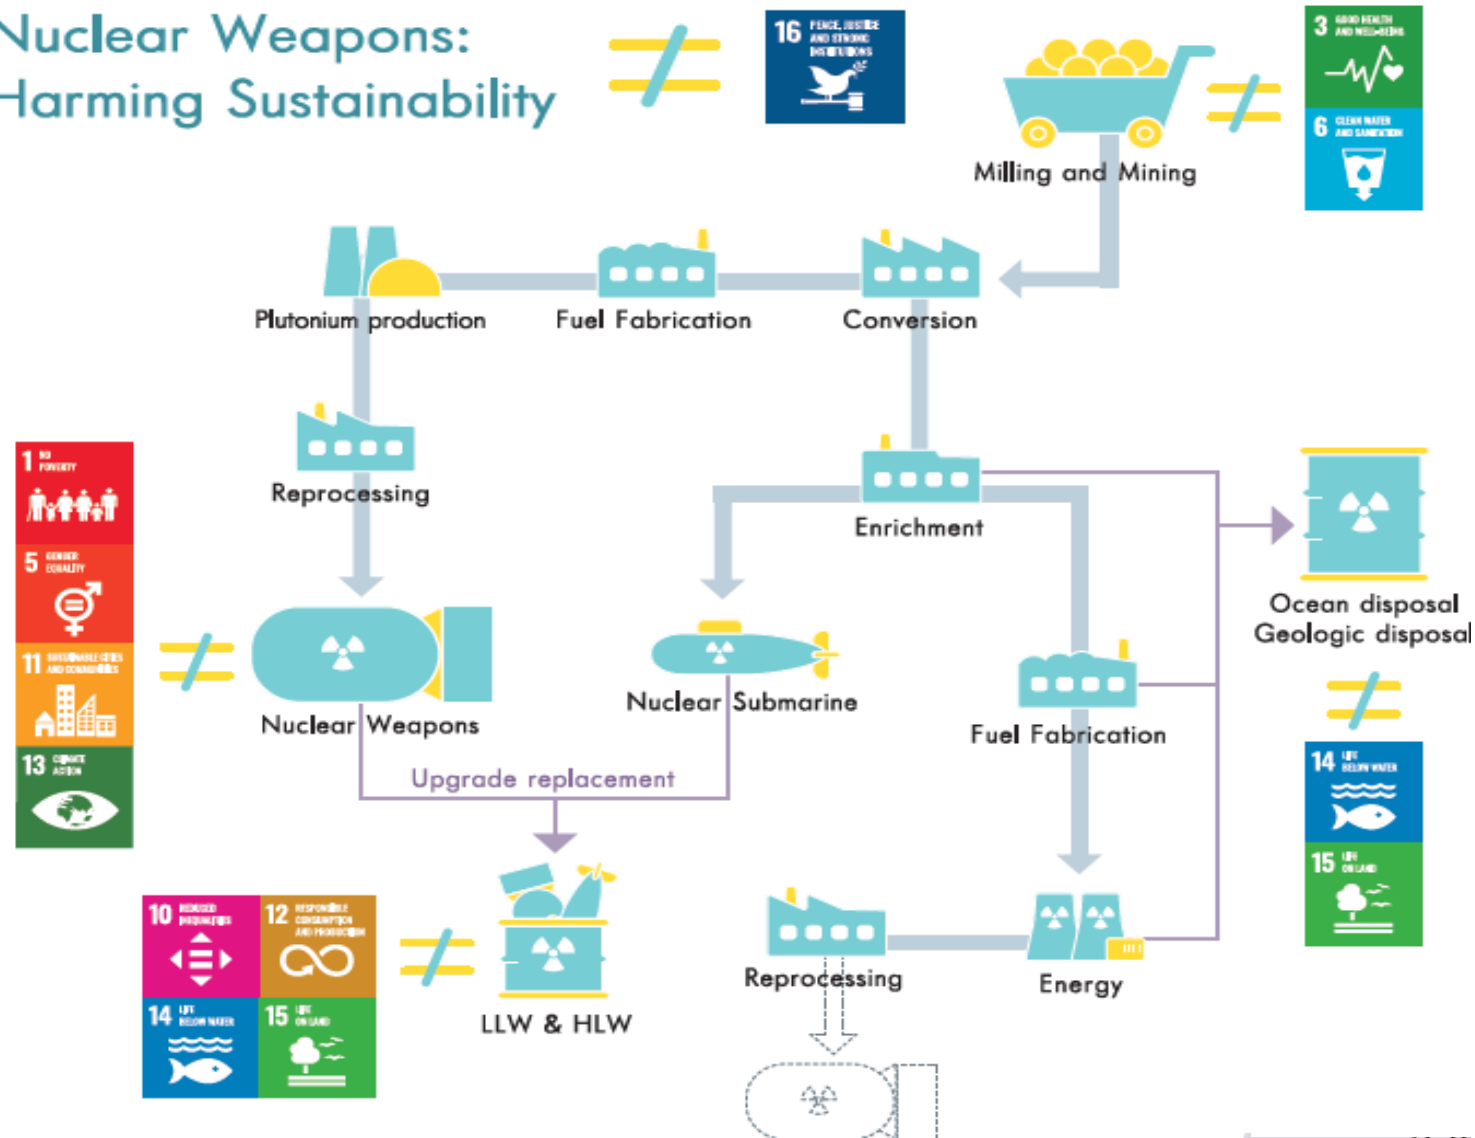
Nuclear Weapons: Harming Sustainability

$\neq$

16 PEACE, JUSTICE AND STRONG INSTITUTIONS

Milling and Mining

$\neq$

3 GOOD HEALTH AND WELL-BEING

6 CLEAN WATER AND SANITATION

Plutonium production

Fuel Fabrication

Conversion

Reprocessing

Enrichment

1 NO POVERTY

5 GENDER EQUALITY

11 SUSTAINABLE CITIES AND COMMUNITIES

13 CLIMATE ACTION

$\neq$

Nuclear Weapons

Nuclear Submarine

Ocean disposal
Geologic disposal

$\neq$

Fuel Fabrication

14 LIFE BELOW WATER

15 LIFE ON LAND

Upgrade replacement

10 REDUCED INEQUALITIES

12 RESPONSIBLE CONSUMPTION AND PRODUCTION

14 LIFE BELOW WATER

15 LIFE ON LAND

$\neq$

LLW & HLW

Reprocessing

Energy